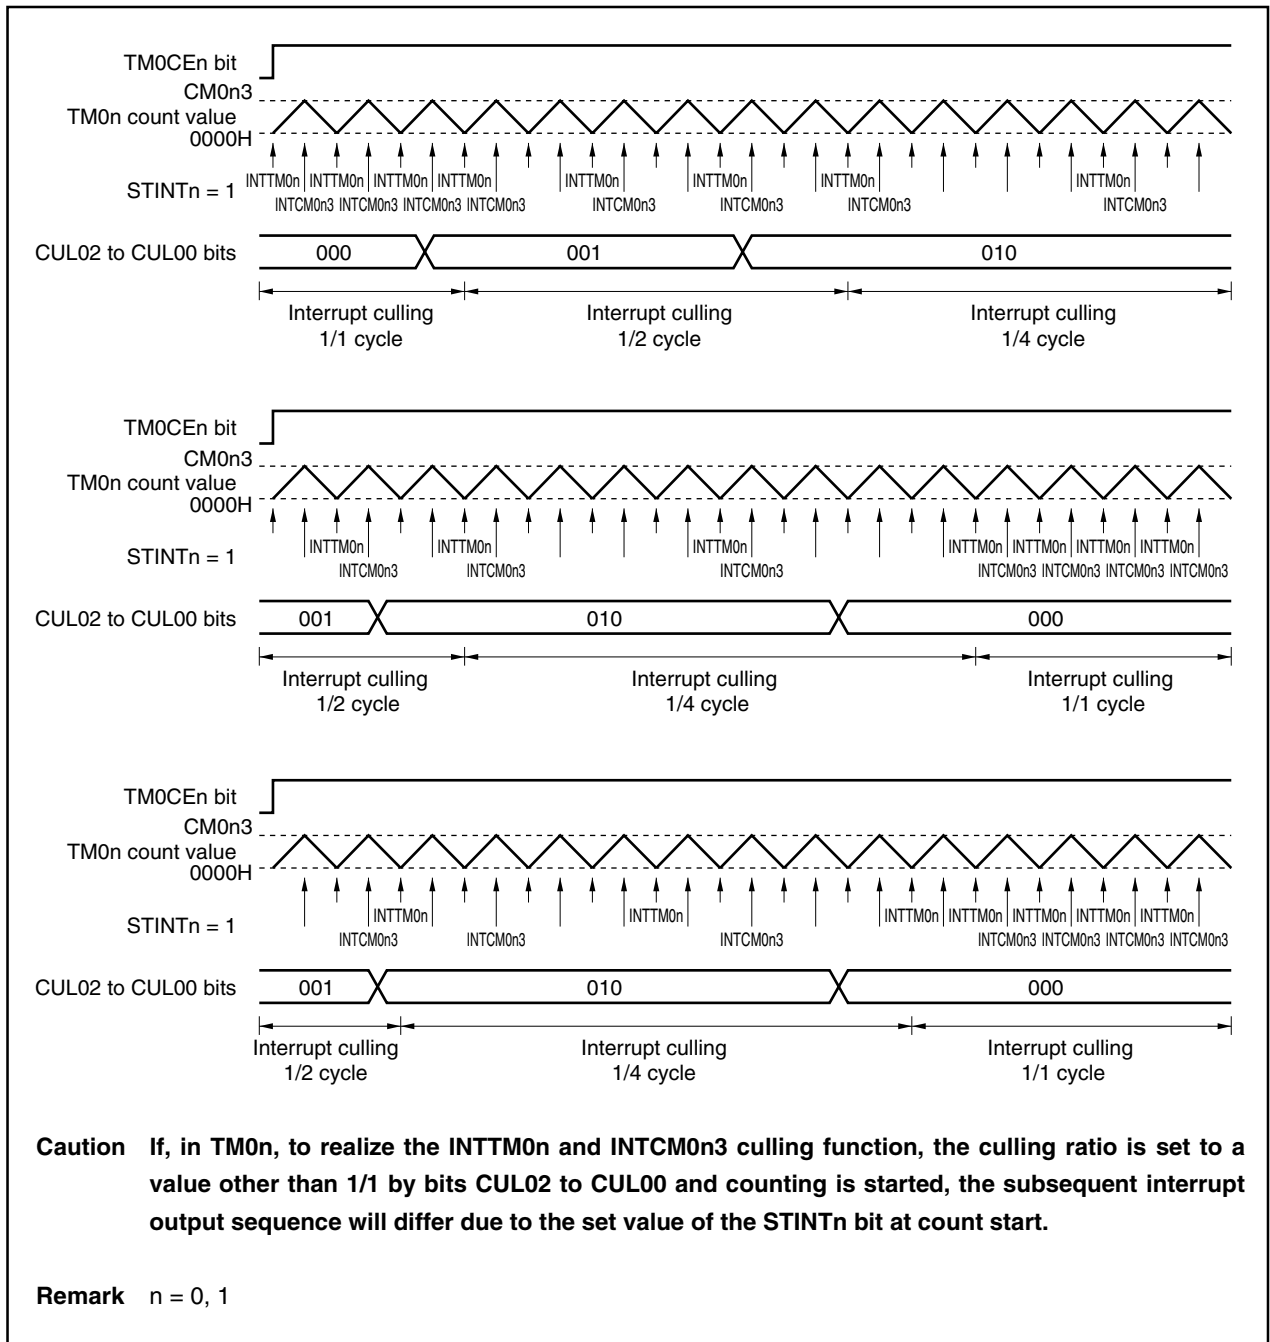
TM0CEn bit
CM0n3
TM0n count value
0000H
STINTn = 1
INTTM0n INTTM0n INTTM0n INTTM0n INTTM0n INTTM0n INTTM0n INTTM0n
INTCM0n3 INTCM0n3 INTCM0n3 INTCM0n3 INTCM0n3 INTCM0n3 INTCM0n3 INTCM0n3
CUL02 to CUL00 bits
000
001
010
Interrupt culling 1/1 cycle
Interrupt culling 1/2 cycle
Interrupt culling 1/4 cycle

TM0CEn bit
CM0n3
TM0n count value
0000H
STINTn = 1
INTTM0n INTTM0n INTTM0n INTTM0n INTTM0n INTTM0n INTTM0n
INTCM0n3 INTCM0n3 INTCM0n3 INTCM0n3 INTCM0n3 INTCM0n3 INTCM0n3
CUL02 to CUL00 bits
001
010
000
Interrupt culling 1/2 cycle
Interrupt culling 1/4 cycle
Interrupt culling 1/1 cycle

TM0CEn bit
CM0n3
TM0n count value
0000H
STINTn = 1
INTTM0n INTTM0n INTTM0n INTTM0n INTTM0n INTTM0n INTTM0n
INTCM0n3 INTCM0n3 INTCM0n3 INTCM0n3 INTCM0n3 INTCM0n3 INTCM0n3
CUL02 to CUL00 bits
001
010
000
Interrupt culling 1/2 cycle
Interrupt culling 1/4 cycle
Interrupt culling 1/1 cycle

Caution If, in TM0n, to realize the INTTM0n and INTCM0n3 culling function, the culling ratio is set to a value other than 1/1 by bits CUL02 to CUL00 and counting is started, the subsequent interrupt output sequence will differ due to the set value of the STINTn bit at count start.

Remark n = 0, 1